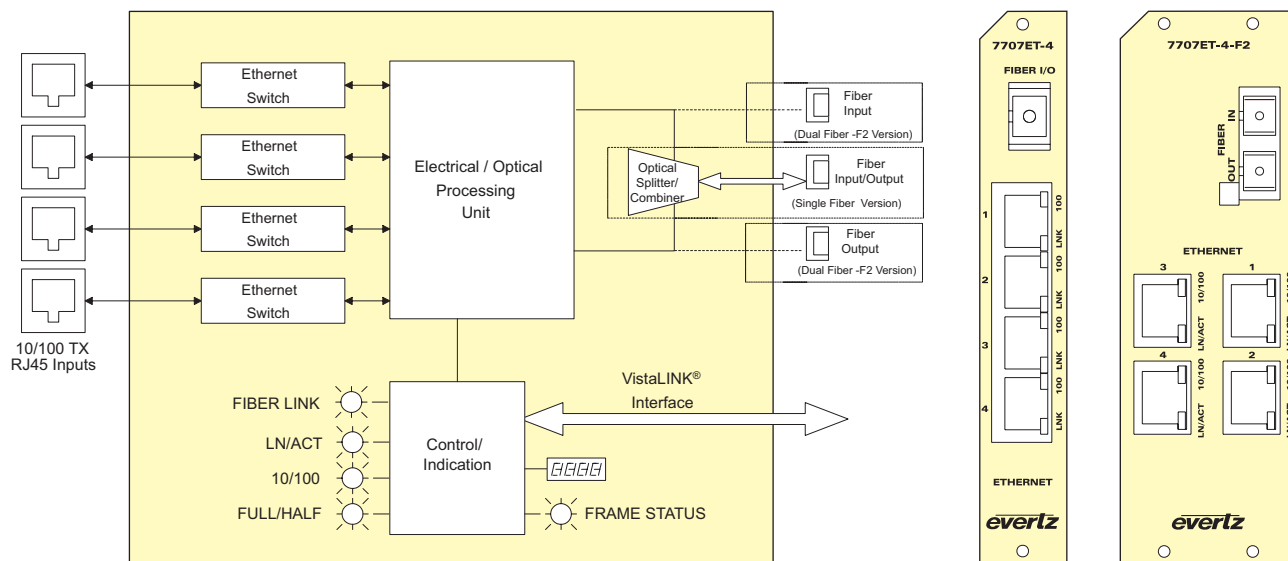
Ethernet Switch

Ethernet Switch

Ethernet Switch

Ethernet Switch

10/100 TX RJ45 Inputs

Electrical / Optical Processing Unit

Fiber Input (Dual Fiber -F2 Version)

Optical Splitter/ Combiner

Fiber Input/Output (Single Fiber Version)

Fiber Output (Dual Fiber -F2 Version)

FIBER LINK

LN/ACT

10/100

FULL/HALF

Control/ Indication

VistaLINK® Interface

FRAME STATUS

7707ET-4

FIBER I/O

1 2 3 4

100 LNK 100 LNK 100 LNK 100 LNK

ETHERNET

everlz

7707ET-4-F2

FIBER IN OUT

ETHERNET

3 1 4 2

10/100 LN/ACT 10/100 LN/ACT

everlz